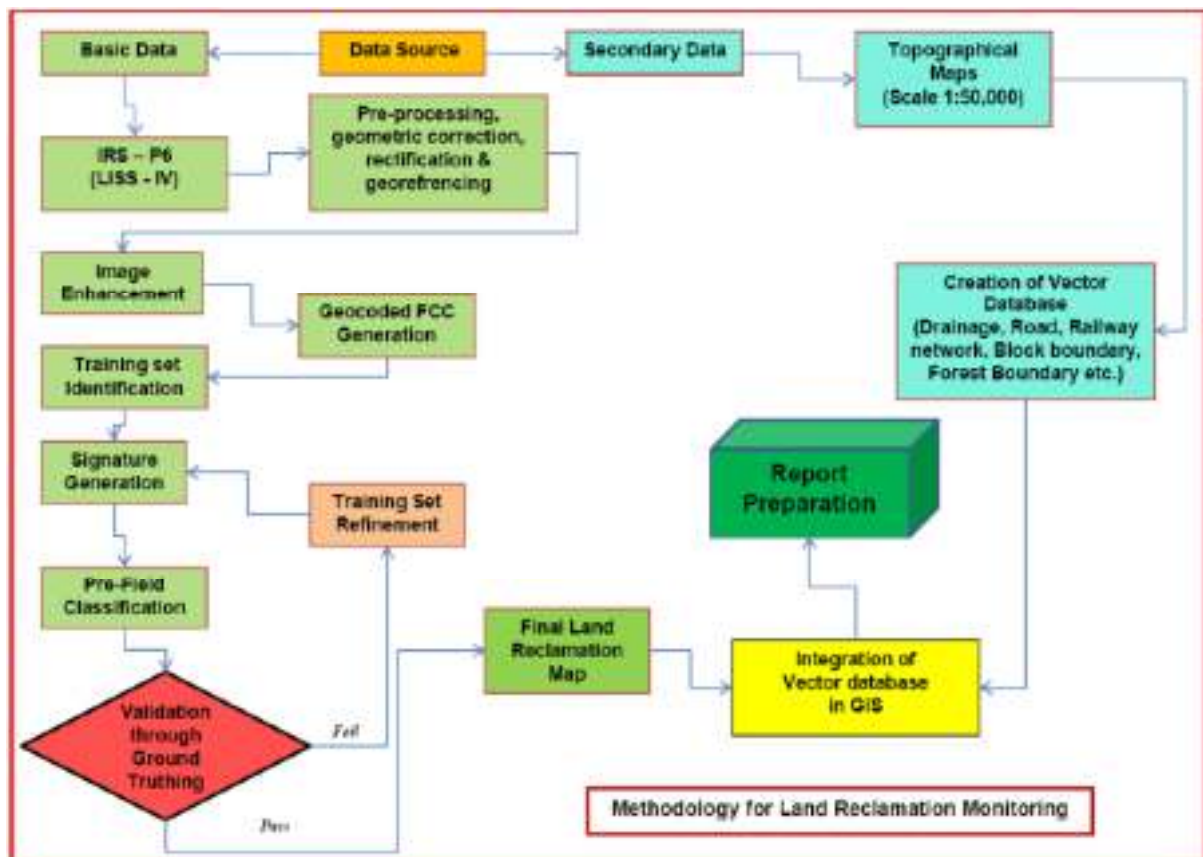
Basic Data

Data Source

Secondary Data

Topographical Maps (Scale 1:50,000)

IRS – P6 (LISS - IV)

Pre-processing, geometric correction, rectification & georefrencing

Image Enhancement

Geocoded FCC Generation

Creation of Vector Database (Drainage, Road, Railway network, Block boundary, Forest Boundary etc.)

Training set Identification

Signature Generation

Training Set Refinement

Report Preparation

Pre-Field Classification

Final Land Reclamation Map

Integration of Vector database in GIS

Validation through Ground Truthing

Fail

Pass

Methodology for Land Reclamation Monitoring